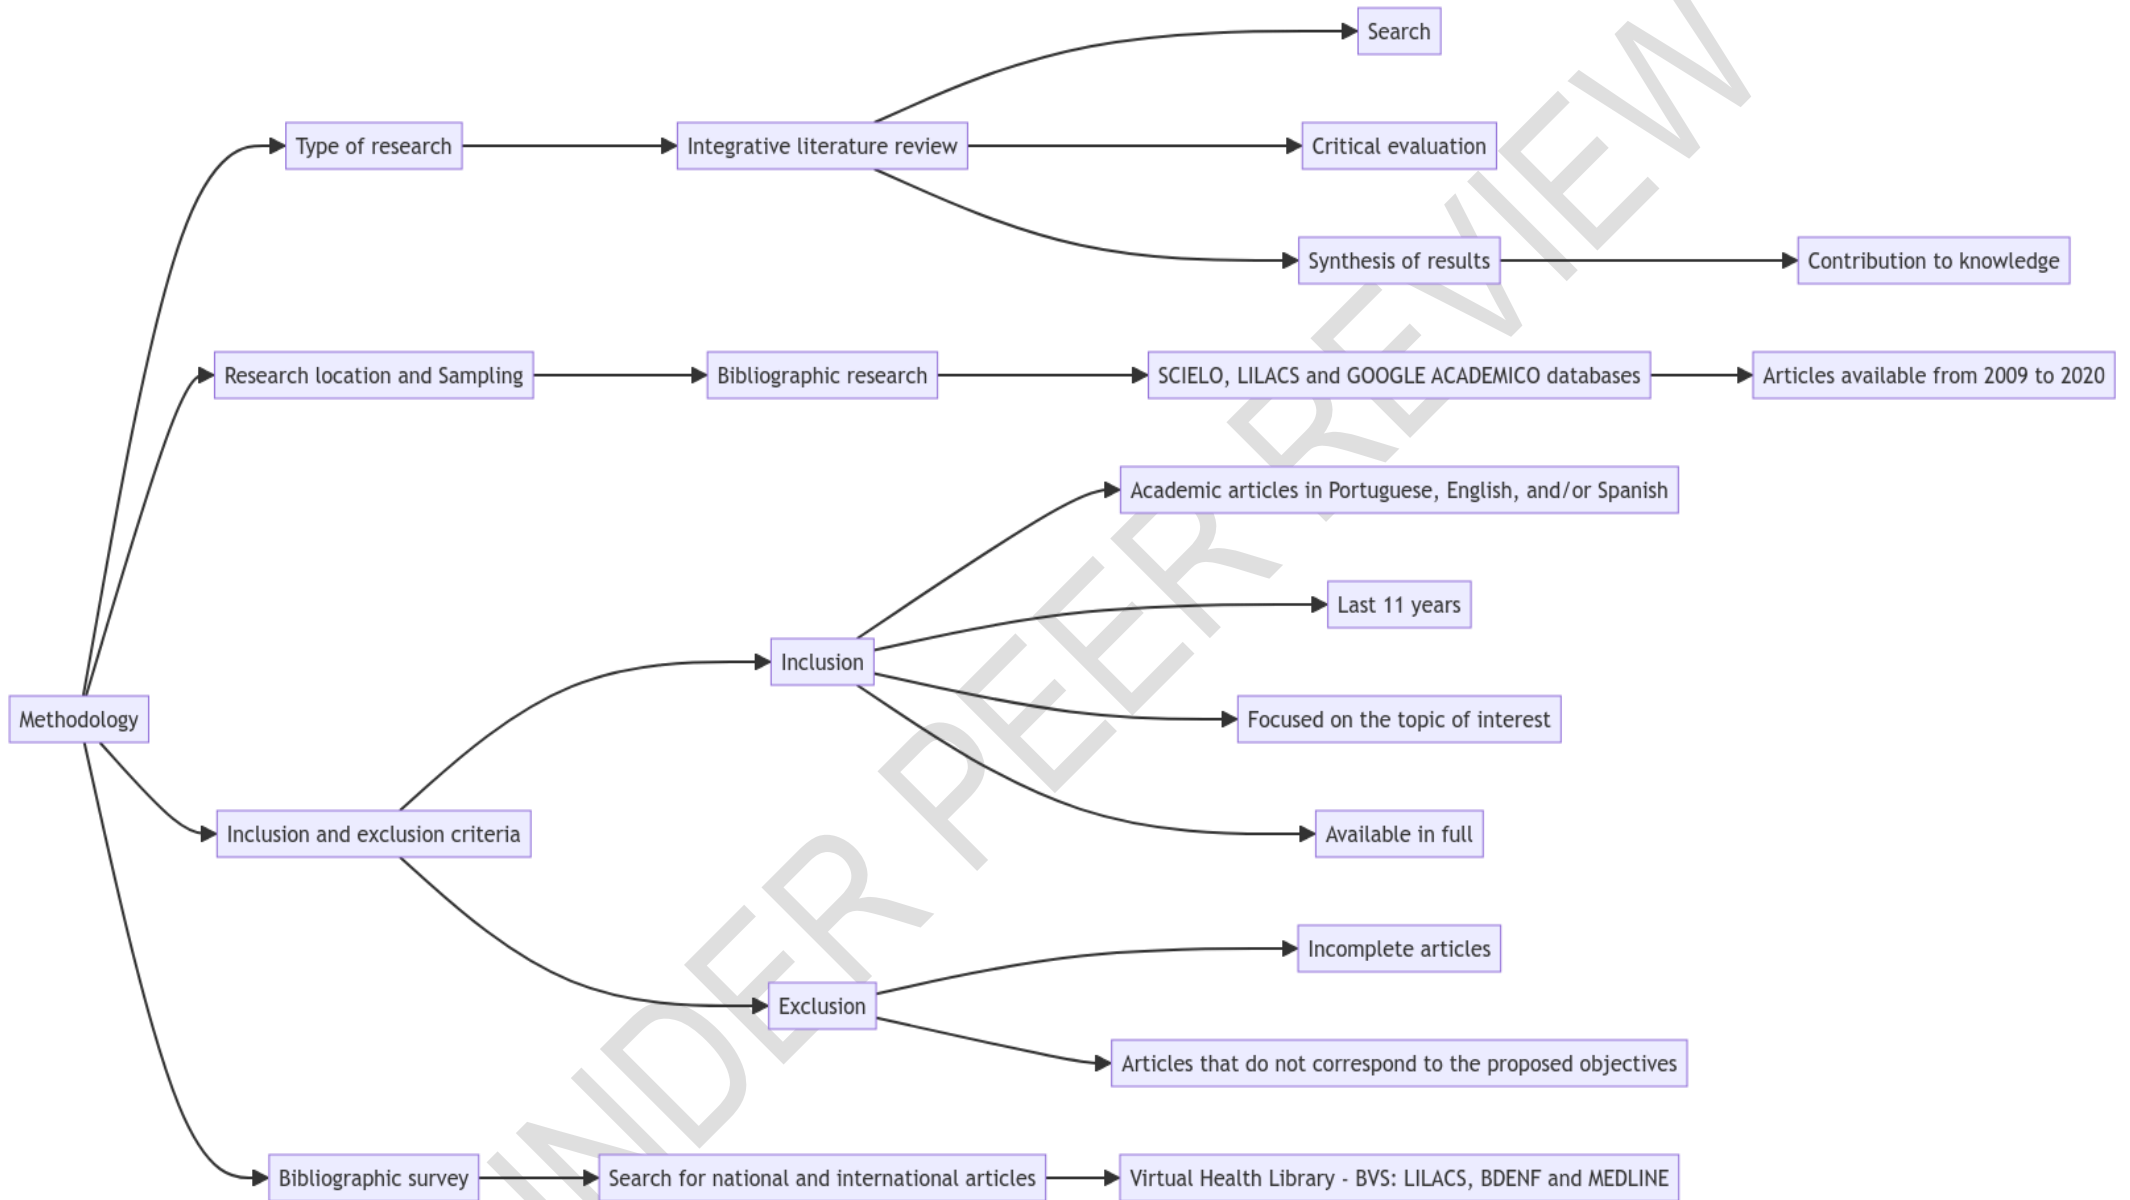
Methodology

Type of research

Integrative literature review

Search

Critical evaluation

Synthesis of results

Contribution to knowledge

Research location and Sampling

Bibliographic research

SCIELO, LILACS and GOOGLE ACADEMICO databases

Articles available from 2009 to 2020

Inclusion and exclusion criteria

Inclusion

Academic articles in Portuguese, English, and/or Spanish

Last 11 years

Focused on the topic of interest

Available in full

Exclusion

Incomplete articles

Articles that do not correspond to the proposed objectives

Bibliographic survey

Search for national and international articles

Virtual Health Library - BVS: LILACS, BDENF and MEDLINE

UNDER PEER REVIEW